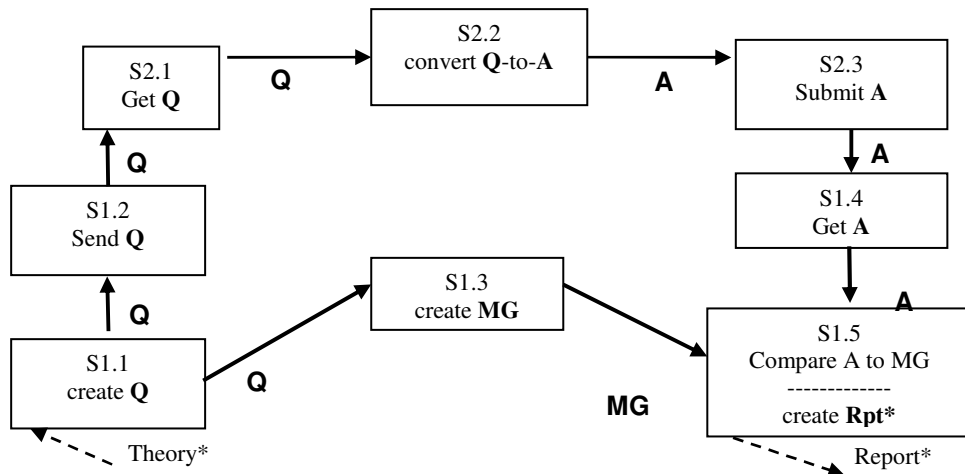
S2.1
Get **Q**

**Q**

S2.2
convert **Q**-to-**A**

**A**

S2.3
Submit **A**

**Q**

**A**

S1.2
Send **Q**

S1.4
Get **A**

**Q**

S1.3
create **MG**

**A**

S1.1
create **Q**

**Q**

**MG**

S1.5
Compare A to MG
-------------
create **Rpt***

Theory*

Report*